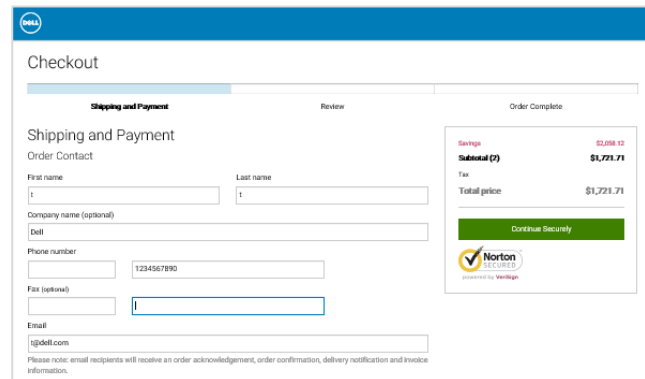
DELL

Checkout

Shipping and Payment
Review
Order Complete

Shipping and Payment
Order Contact

First name
t
Last name
t
Company name (optional)
Dell
Phone number
1234567890
Fax (optional)
Email
t@dell.com
Please note: email recipients will receive an order acknowledgement, order confirmation, delivery notification and invoice information.

Savings $2,058.12
Subtotal (2) $1,721.71
Tax
Total price $1,721.71
Continue Securely
Norton SECURED
powered by VeriSign